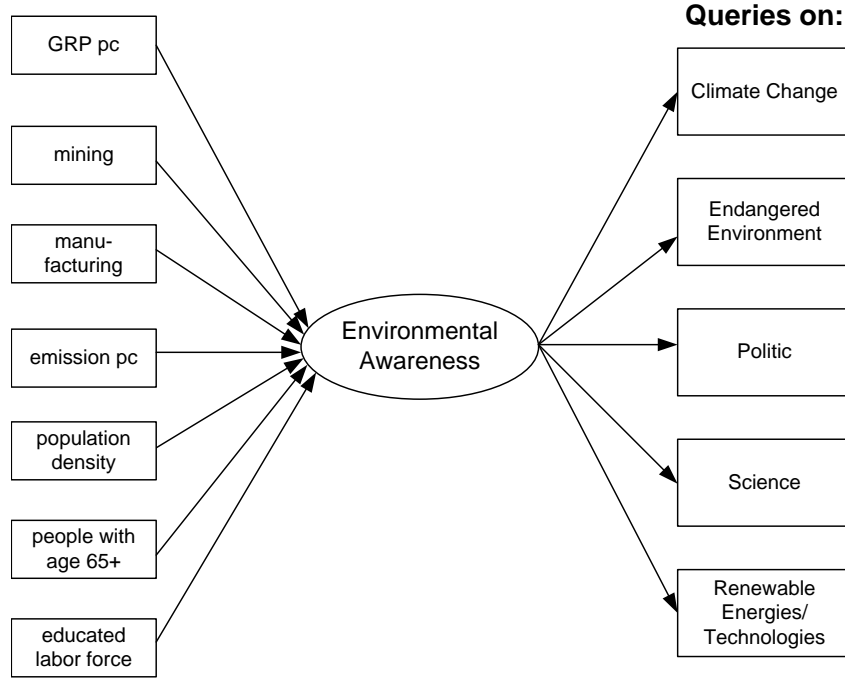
GRP pc

mining

manufacturing

emission pc

population density

people with age 65+

educated labor force

Environmental Awareness

Queries on:

Climate Change

Endangered Environment

Politic

Science

Renewable Energies/ Technologies